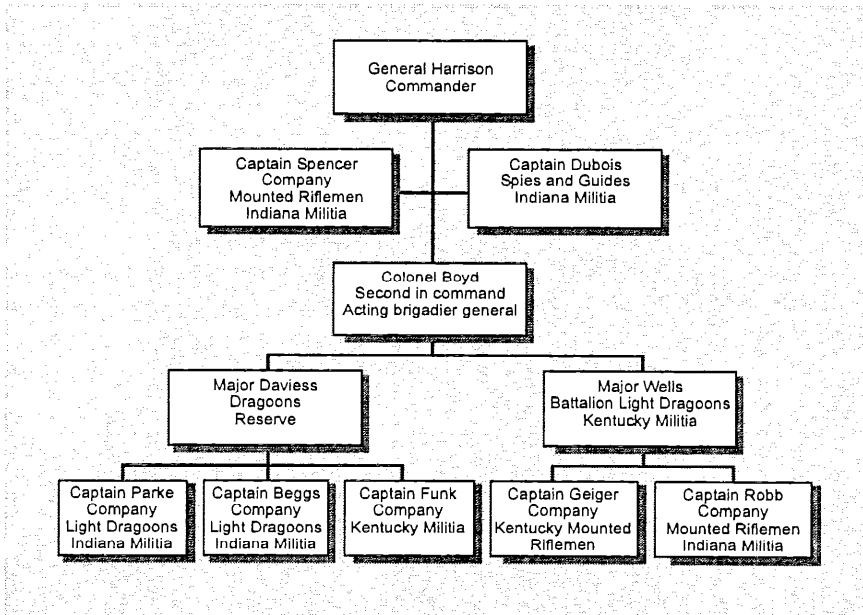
General Harrison
Commander

Captain Spencer
Company
Mounted Riflemen
Indiana Militia

Captain Dubois
Spies and Guides
Indiana Militia

Colonel Boyd
Second in command
Acting brigadier general

Major Daviess
Dragoons
Reserve

Major Wells
Battalion Light Dragoons
Kentucky Militia

Captain Parke
Company
Light Dragoons
Indiana Militia

Captain Beggs
Company
Light Dragoons
Indiana Militia

Captain Funk
Company
Kentucky Militia

Captain Geiger
Company
Kentucky Mounted
Riflemen

Captain Robb
Company
Mounted Riflemen
Indiana Militia